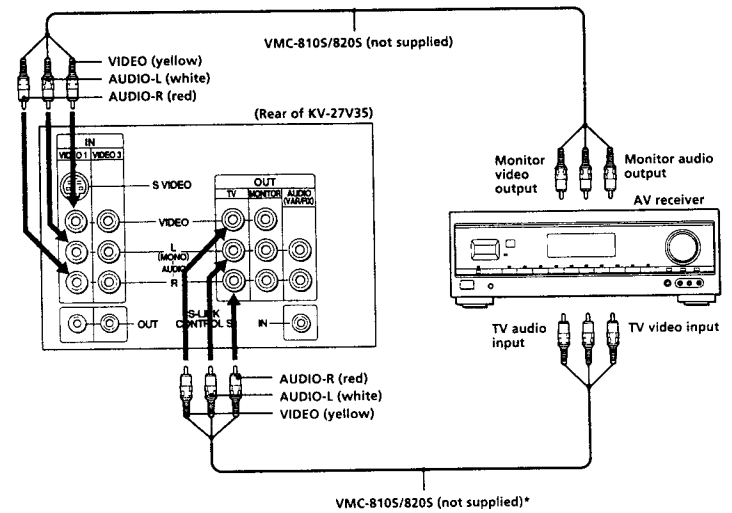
VMC-810S/820S (not supplied)

VIDEO (yellow)
AUDIO-L (white)
AUDIO-R (red)

(Rear of KV-27V35)

IN
VIDEO 1 VIDEO 3
S VIDEO
VIDEO
L (MONO)
AUDIO
R
OUT
S-LINK CONTROL S
IN

OUT
TV MONITOR AUDIO (VAR/FIX)

Monitor video output
Monitor audio output

AV receiver

TV audio input
TV video input

AUDIO-R (red)
AUDIO-L (white)
VIDEO (yellow)

VMC-810S/820S (not supplied)*